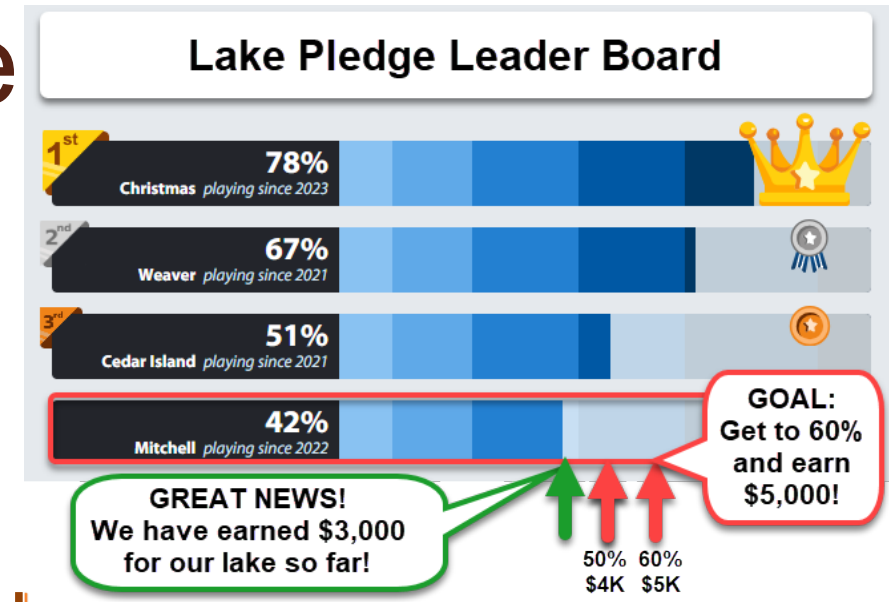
Lake Pledge Leader Board

1st 78% Christmas playing since 2023

2nd 67% Weaver playing since 2021

3rd 51% Cedar Island playing since 2021

42% Mitchell playing since 2022

GOAL: Get to 60% and earn $5,000!

GREAT NEWS! We have earned $3,000 for our lake so far!

50% $4K

60% $5K